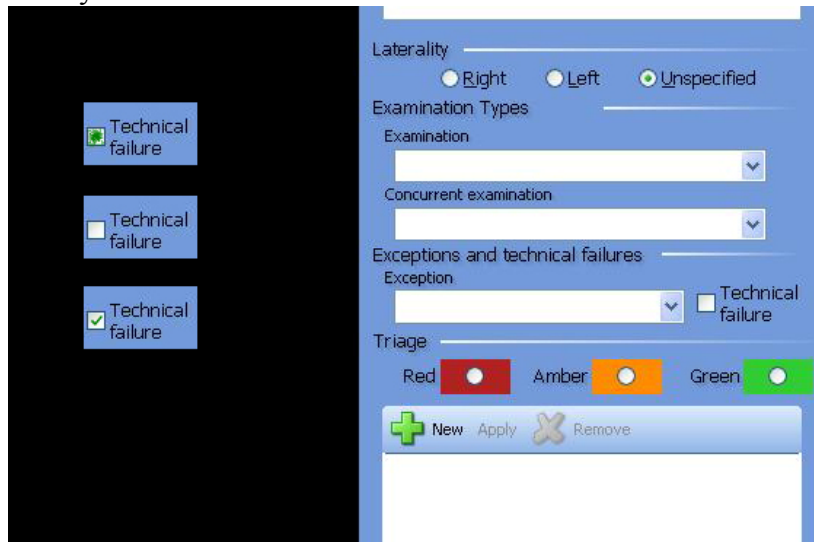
Technical failure

Technical failure

Technical failure

Laterality

Right Left Unspecified

Examination Types

Examination

Concurrent examination

Exceptions and technical failures

Exception

Technical failure

Triage

Red Amber Green

New Apply Remove